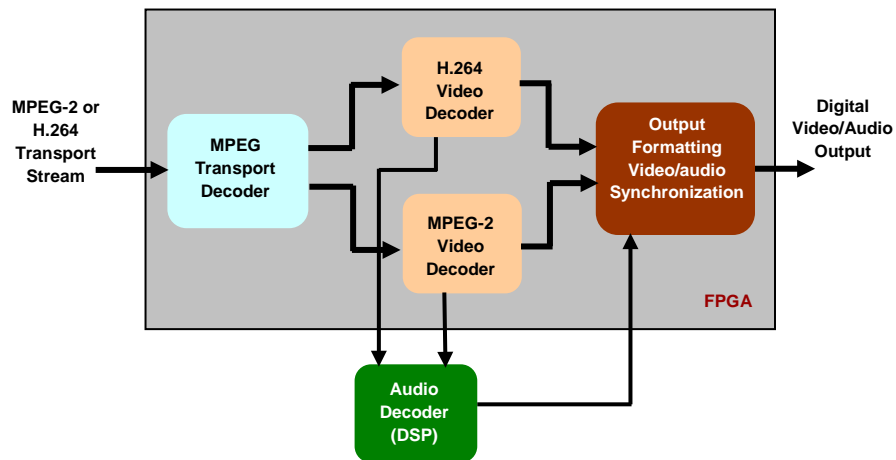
MPEG-2 or H.264 Transport Stream

MPEG Transport Decoder

H.264 Video Decoder

MPEG-2 Video Decoder

Output Formatting Video/audio Synchronization

Digital Video/Audio Output

FPGA

Audio Decoder (DSP)